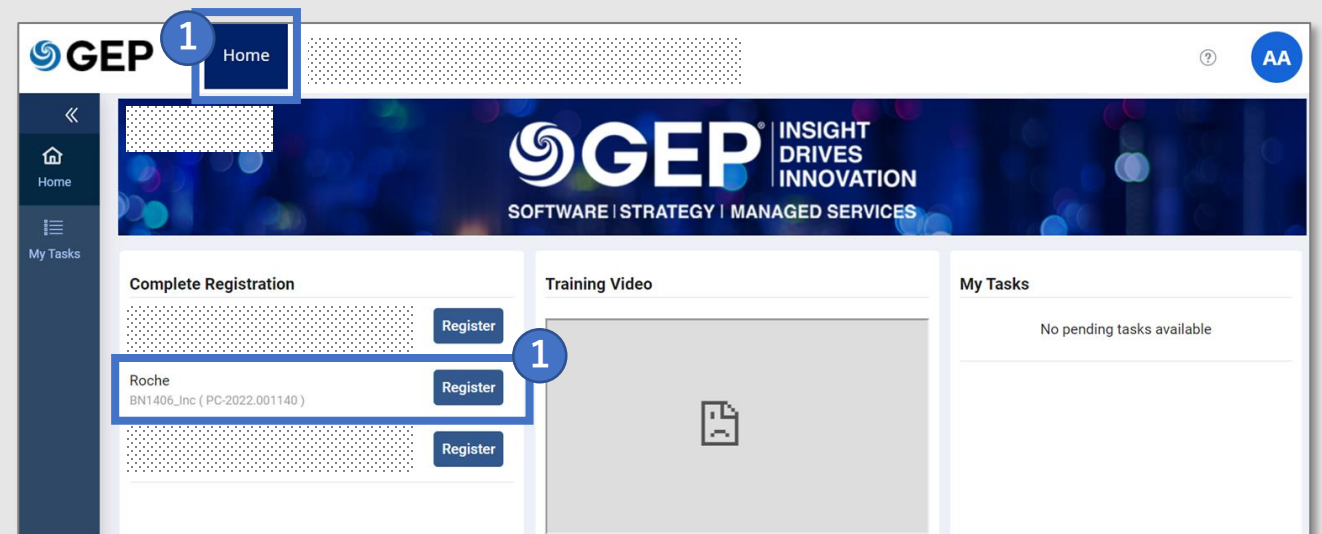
GEP 1 Home

?

AA

«

Home

My Tasks

GEP® INSIGHT DRIVES INNOVATION

SOFTWARE | STRATEGY | MANAGED SERVICES

Complete Registration

Register

1

Roche
BN1406_Inc ( PC-2022.001140 )

Register

Register

Training Video

My Tasks

No pending tasks available